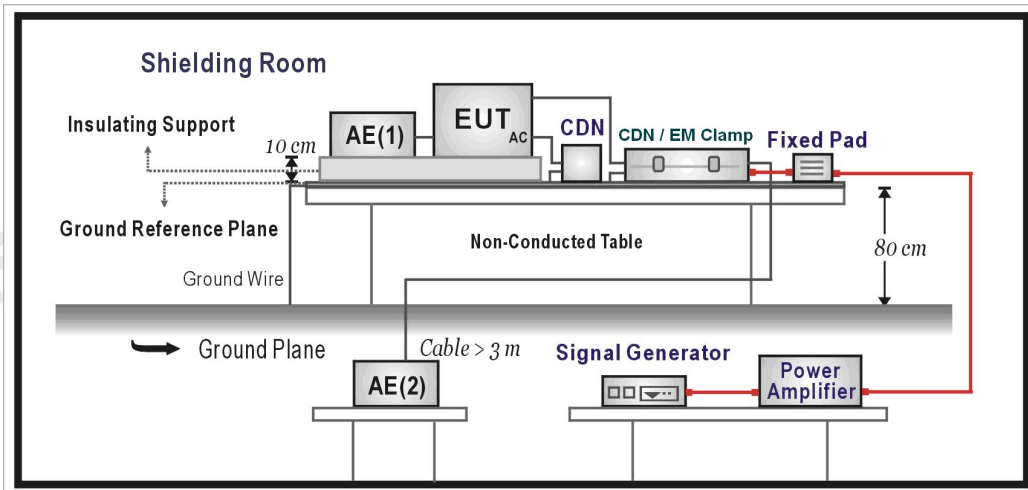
Shielding Room

Insulating Support

10 cm

AE(1)

$EUT_{AC}$

CDN

CDN / EM Clamp

Fixed Pad

Ground Reference Plane

Non-Conducted Table

80 cm

Ground Wire

Ground Plane

Cable > 3 m

Signal Generator

AE(2)

Power Amplifier